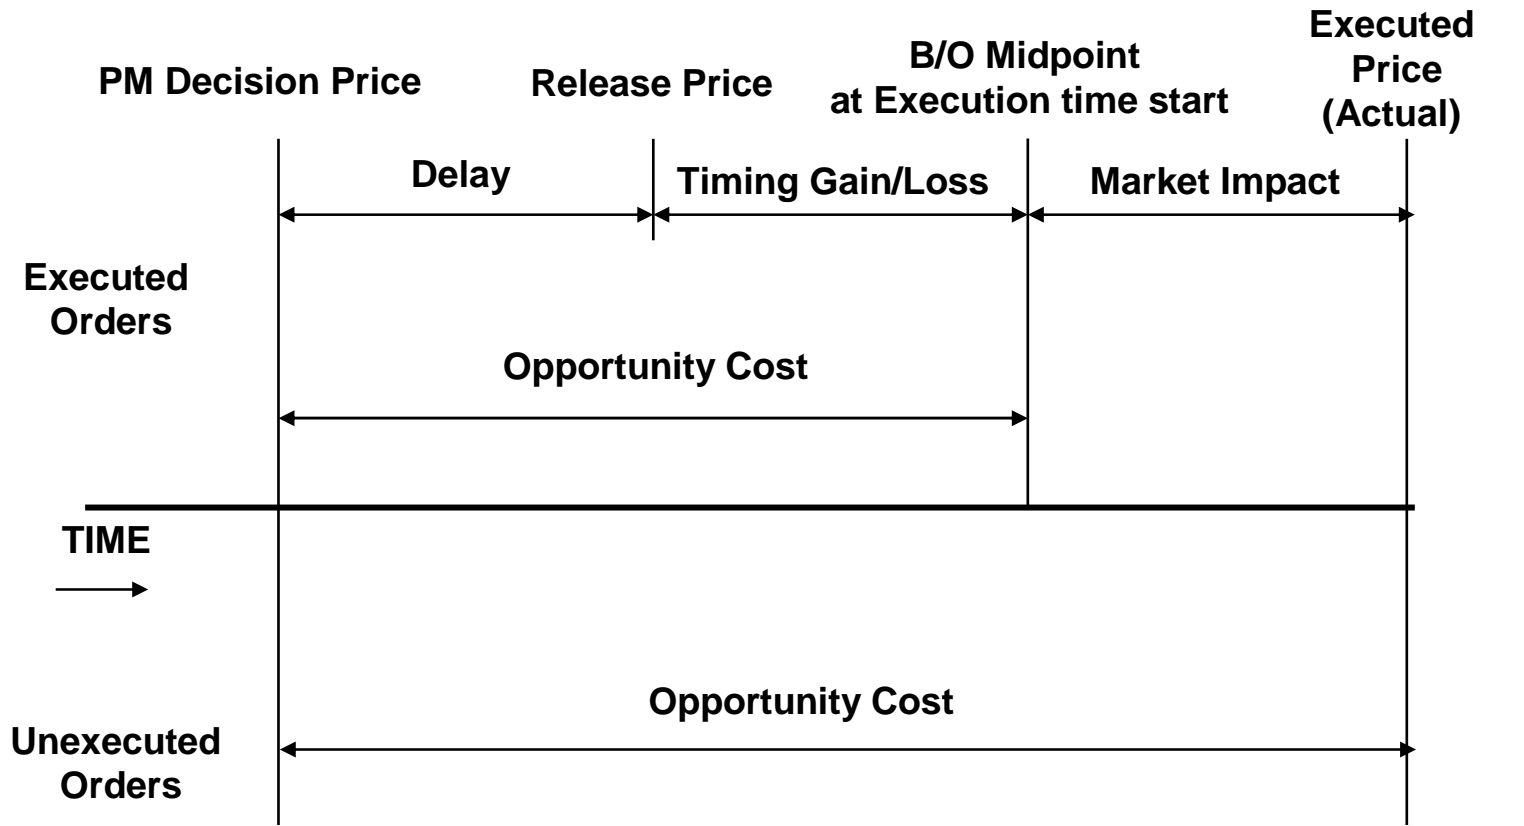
PM Decision Price

Release Price

B/O Midpoint at Execution time start

Executed Price (Actual)

Delay

Timing Gain/Loss

Market Impact

Executed Orders

Opportunity Cost

TIME

Opportunity Cost

Unexecuted Orders